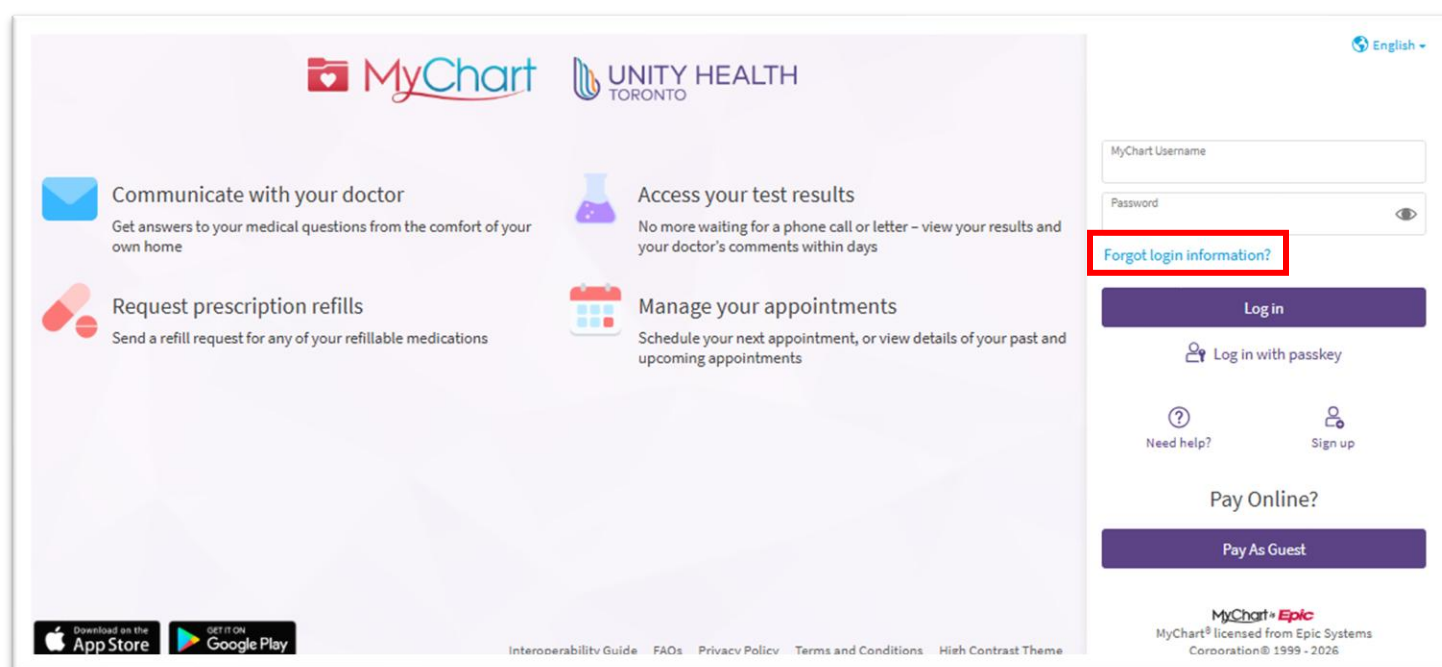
MyChart UNITY HEALTH TORONTO

English

Communicate with your doctor
Get answers to your medical questions from the comfort of your own home

Access your test results
No more waiting for a phone call or letter – view your results and your doctor's comments within days

Request prescription refills
Send a refill request for any of your refillable medications

Manage your appointments
Schedule your next appointment, or view details of your past and upcoming appointments

MyChart Username

Password

Forgot login information?

Log in

Log in with passkey

Need help?

Sign up

Pay Online?

Pay As Guest

Download on the App Store

GET IT ON Google Play

Interoperability Guide FAQs Privacy Policy Terms and Conditions High Contrast Theme

MyChart by Epic
MyChart® licensed from Epic Systems Corporation© 1999 - 2026